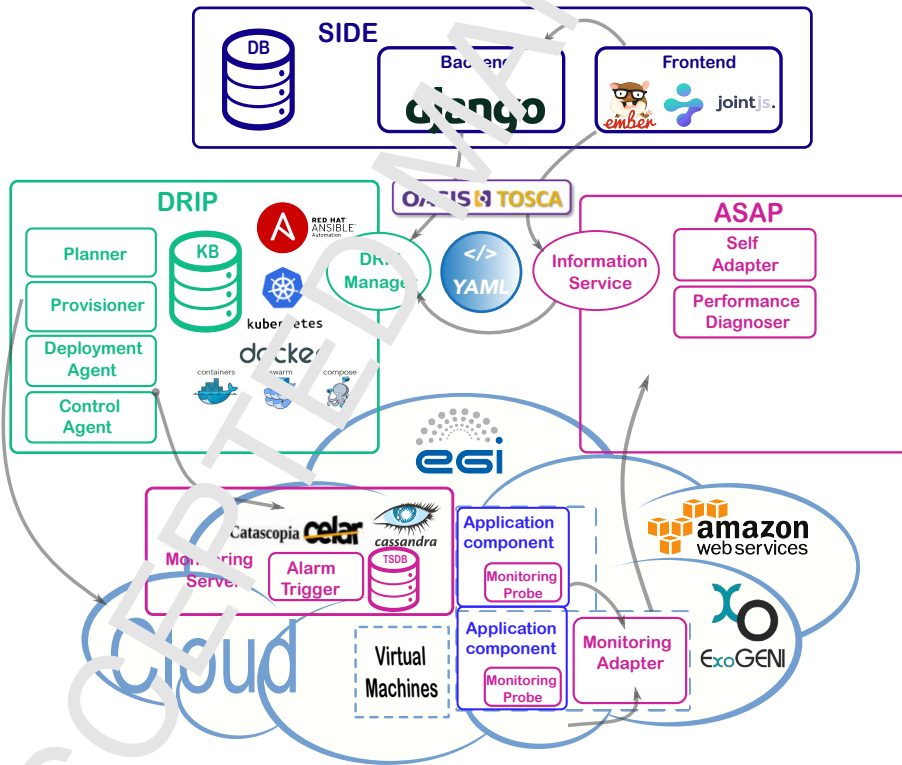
SIDE

DB

Backend

django

Frontend

ember

joint js.

OASIS TOSCA

DRIP

RED HAT ANSIBLE Automation

Planner

KB

Provisioner

kubernetes

Deployment Agent

docker

containers swarm compose

Control Agent

DRIP Manager

YAML

Information Service

ASAP

Self Adapter

Performance Diagnoser

egi

Catascopia celar cassandra

Monitoring Server

Alarm Trigger

TSDB

Application component

Monitoring Probe

amazon web services

Application component

Monitoring Probe

Monitoring Adapter

ExoGENI

Cloud

Virtual Machines

ACCEPTED MANUSCRIPT